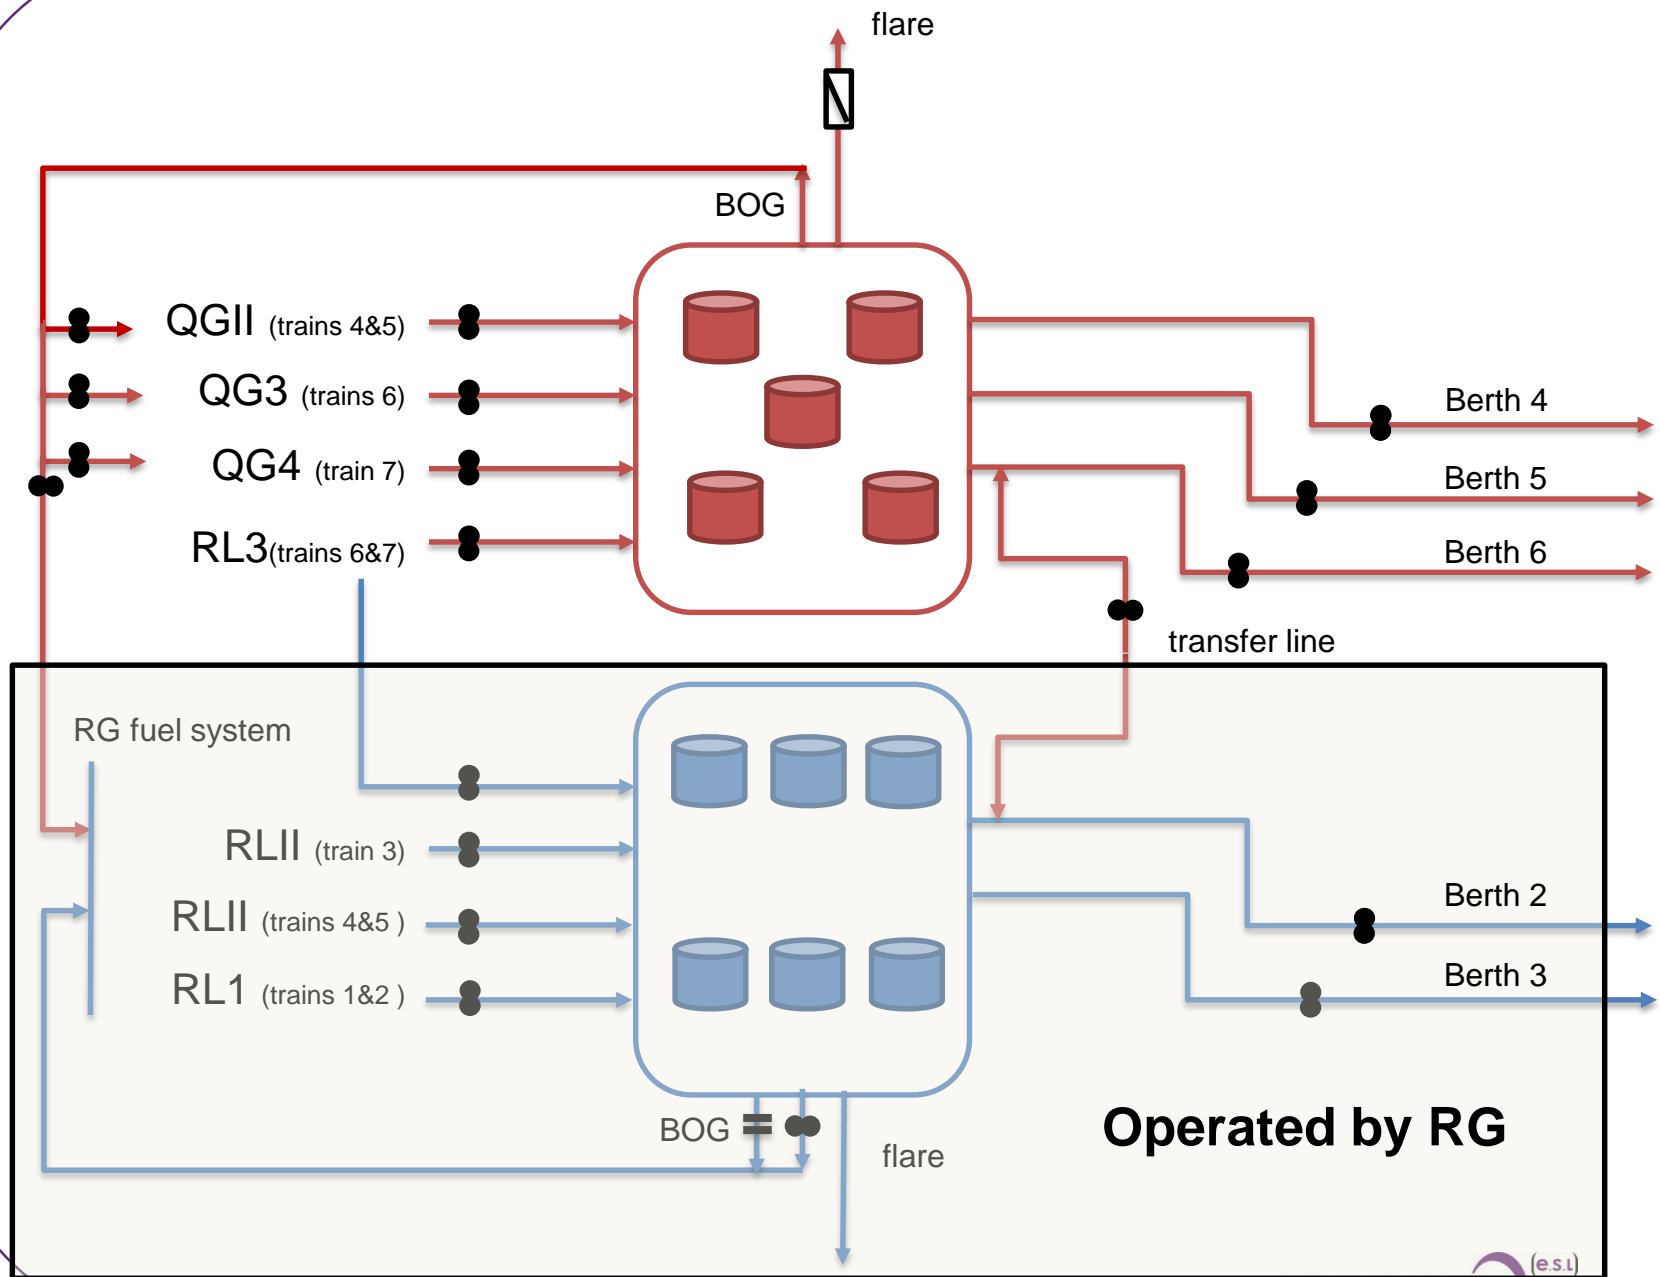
flare

BOG

QGII (trains 4&5)

QG3 (trains 6)

QG4 (train 7)

RL3(trains 6&7)

Berth 4

Berth 5

Berth 6

transfer line

RG fuel system

RLII (train 3)

RLII (trains 4&5 )

RL1 (trains 1&2 )

Berth 2

Berth 3

BOG

flare

Operated by RG

(e.s.i.)